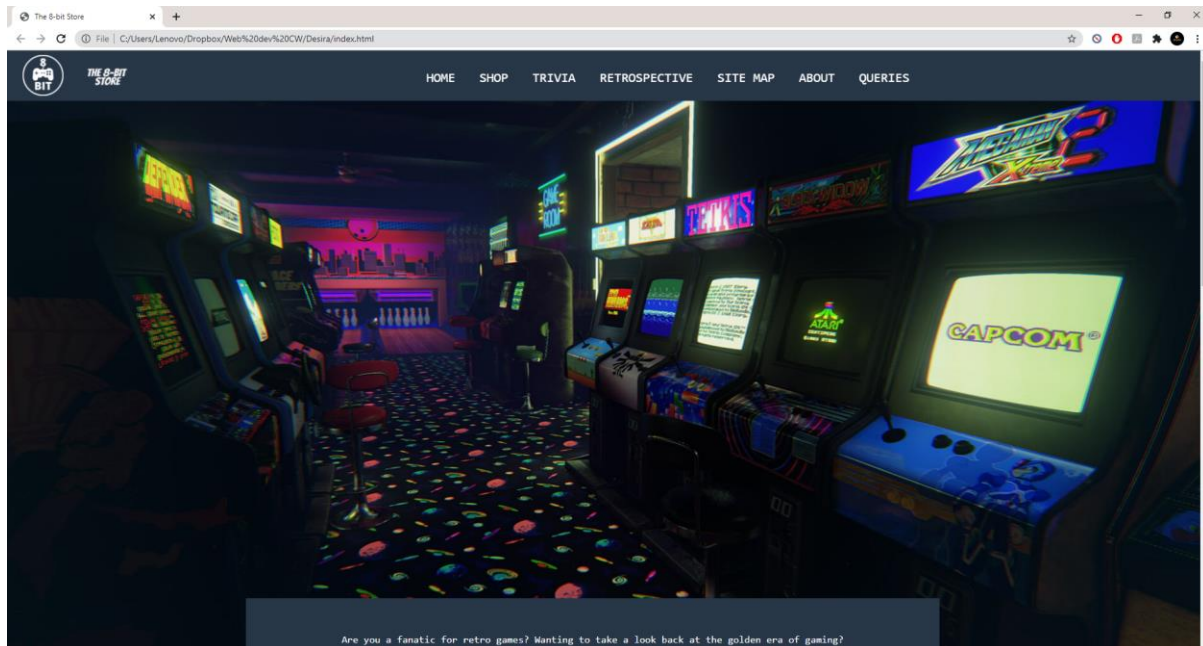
The 8-bit Store
File | C:/Users/Lenovo/Dropbox/Web%20dev%20CW/Desira/index.html

8 BIT
THE 8-BIT STORE

HOME SHOP TRIVIA RETROSPECTIVE SITE MAP ABOUT QUERIES

DEFENDER
GAME ROOM
TETRIS
MEGA MAN X2
ATARI
CAPCOM

Are you a fanatic for retro games? Wanting to take a look back at the golden era of gaming?